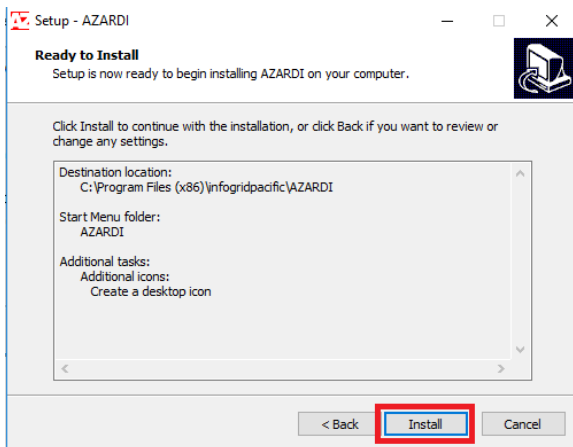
Setup - AZARDI

Ready to Install
Setup is now ready to begin installing AZARDI on your computer.

Click Install to continue with the installation, or click Back if you want to review or change any settings.

Destination location:
C:\Program Files (x86)\infogridpacific\AZARDI

Start Menu folder:
AZARDI

Additional tasks:
Additional icons:
Create a desktop icon

< Back
Install
Cancel